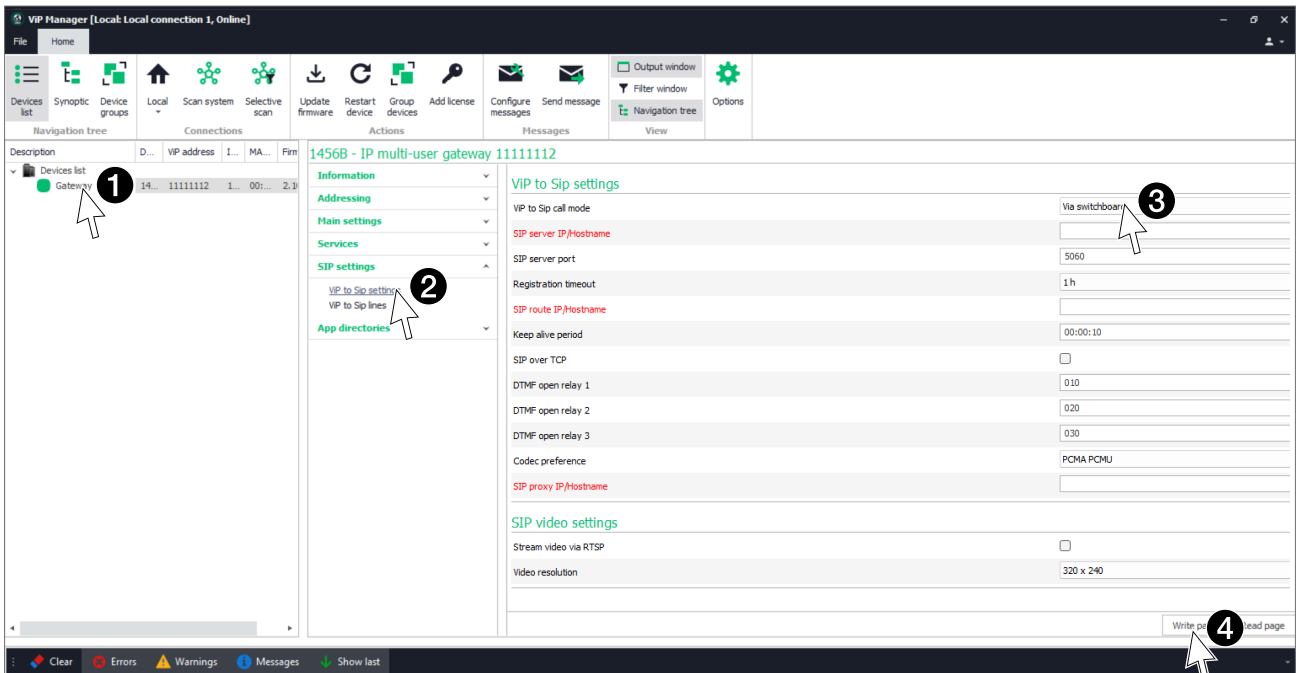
ViP Manager [Local: Local connection 1, Online]

File Home

Devices list Synoptic Device groups
Navigation tree
Local Scan system Selective scan
Connections
Update firmware Restart device Group devices Add license
Actions
Configure messages Send message
Messages
Output window
Filter window
Navigation tree
View
Options

| Description | D... | ViP address | I... | MA... | Firm |
|---|---|---|---|---|---|
| Devices list | | | | | |
| Gateway | 14... | 11111112 | 1... | 00:... | 2.1 |

1

1456B - IP multi-user gateway 11111112

Information
Addressing
Main settings
Services
SIP settings
ViP to Sip settings
ViP to Sip lines
App directories

2

ViP to Sip settings

| | |
|---|---|
| ViP to Sip call mode | Via switchboar |
| SIP server IP/Hostname | |
| SIP server port | 5060 |
| Registration timeout | 1 h |
| SIP route IP/Hostname | |
| Keep alive period | 00:00:10 |
| SIP over TCP | |
| DTMF open relay 1 | 010 |
| DTMF open relay 2 | 020 |
| DTMF open relay 3 | 030 |
| Codec preference | PCMA PCMU |
| SIP proxy IP/Hostname | |

3

SIP video settings

| | |
|---|---|
| Stream video via RTSP | |
| Video resolution | 320 x 240 |

Write pa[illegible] Read page

4

Clear Errors Warnings Messages Show last